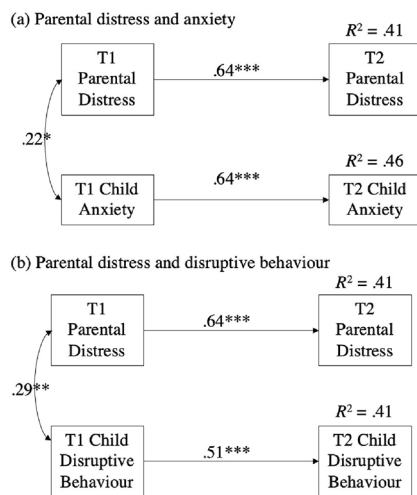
(a) Parental distress and anxiety

$R^2$ = .41

T1 Parental Distress

.64***

T2 Parental Distress

.22*

$R^2$ = .46

T1 Child Anxiety

.64***

T2 Child Anxiety

(b) Parental distress and disruptive behaviour

$R^2$ = .41

T1 Parental Distress

.64***

T2 Parental Distress

.29**

$R^2$ = .41

T1 Child Disruptive Behaviour

.51***

T2 Child Disruptive Behaviour